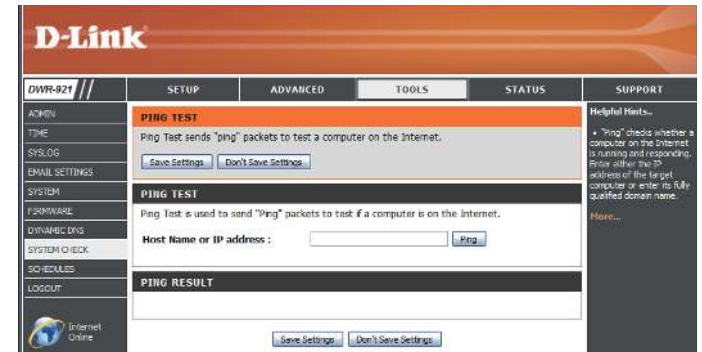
D-Link

DWR-921

SETUP | ADVANCED | TOOLS | STATUS | SUPPORT

ADMIN
TIME
SYSLOG
EMAIL SETTINGS
SYSTEM
FIRMWARE
DYNAMIC DNS
SYSTEM CHECK
SCHEDULES
LOGOUT

PING TEST
Ping Test sends "ping" packets to test a computer on the Internet.

Save Settings | Don't Save Settings

PING TEST
Ping Test is used to send "Ping" packets to test if a computer is on the Internet.

Host Name or IP address : Ping

PING RESULT

Save Settings | Don't Save Settings

Helpful Hints..
• "Ping" checks whether a computer on the Internet is running and responding. Enter either the IP address of the target computer or enter its fully qualified domain name.
More...

Internet Online